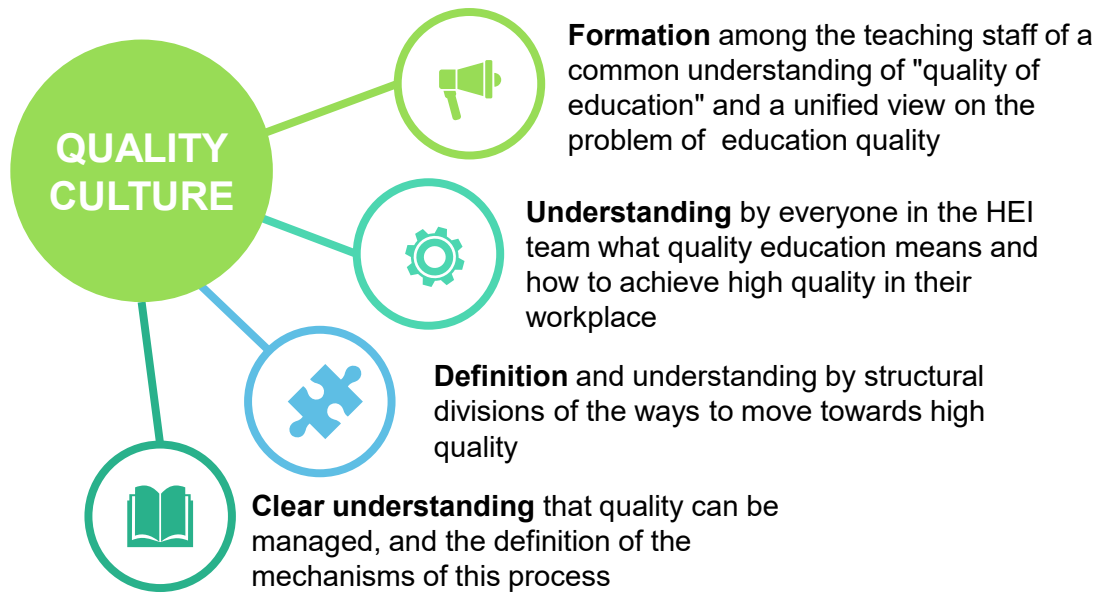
QUALITY CULTURE

Formation among the teaching staff of a common understanding of "quality of education" and a unified view on the problem of  education quality

Understanding by everyone in the HEI team what quality education means and how to achieve high quality in their workplace

Definition and understanding by structural divisions of the ways to move towards high quality

Clear understanding that quality can be managed, and the definition of the mechanisms of this process